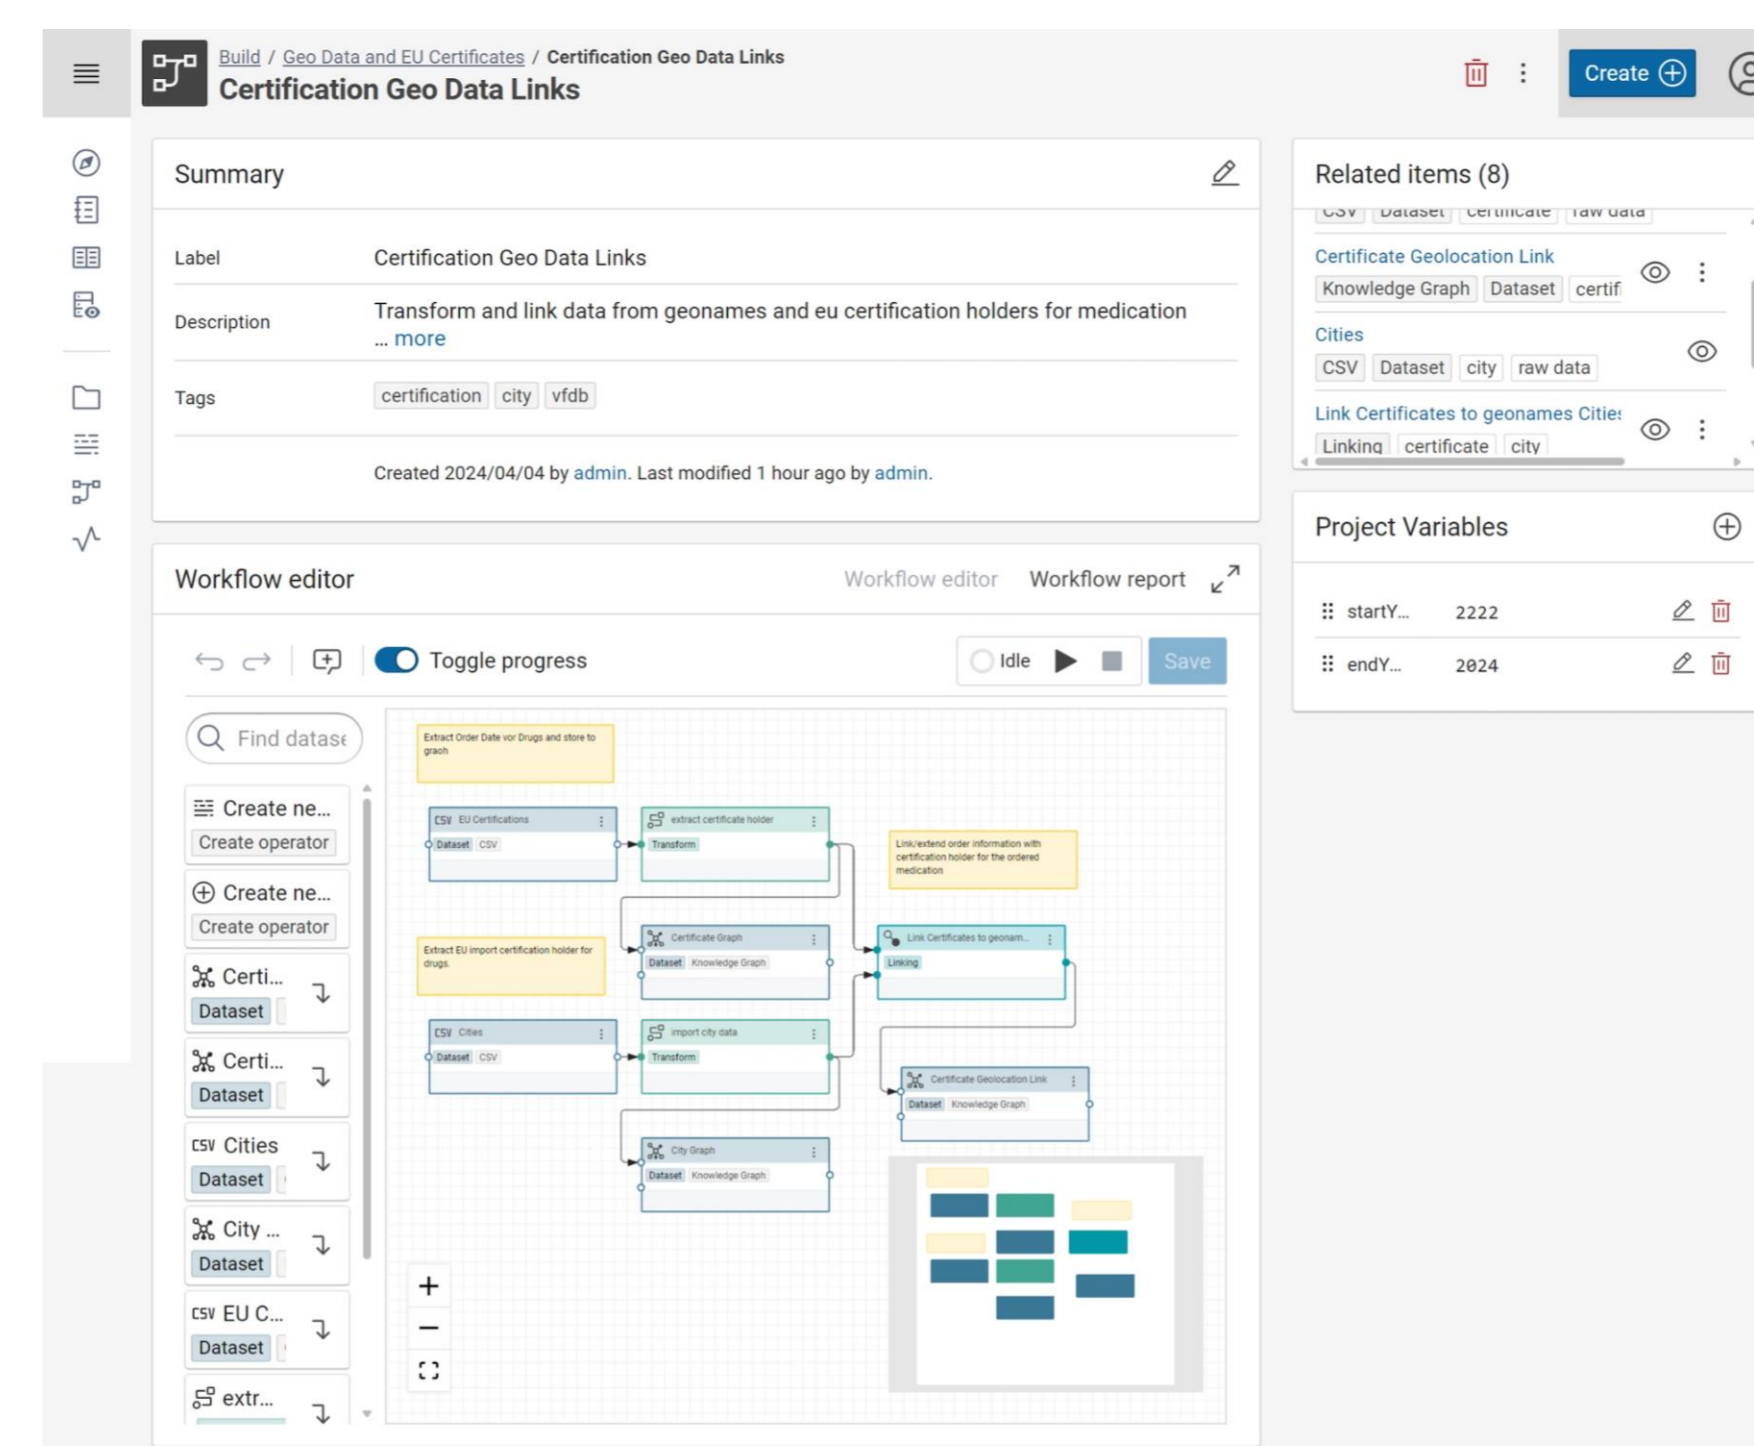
Build / Geo Data and EU Certificates / Certification Geo Data Links
Certification Geo Data Links

Create

Summary

Label Certification Geo Data Links

Description Transform and link data from geonames and eu certification holders for medication ... more

Tags certification city vfdb

Created 2024/04/04 by admin. Last modified 1 hour ago by admin.

Workflow editor
Workflow editor Workflow report

Toggle progress
Idle
Save

Find datase

Create ne...
Create operator
Create ne...
Create operator
Certi...
Dataset
Certi...
Dataset
CSV Cities
Dataset
City ...
Dataset
CSV EU C...
Dataset
extr...

Extract Order Date vor Drugs and store to graph

CSV EU Certifications
Dataset CSV

extract certificate holder
Transform

Link/extend order information with certification holder for the ordered medication

Certificate Graph
Dataset Knowledge Graph

Link Certificates to geonam...
Linking

Extract EU import certification holder for drugs.

CSV Cities
Dataset CSV

import city data
Transform

Certificate Geolocation Link
Dataset Knowledge Graph

City Graph
Dataset Knowledge Graph

Related items (8)
CSV Dataset certificate raw data
Certificate Geolocation Link
Knowledge Graph Dataset certifi
Cities
CSV Dataset city raw data
Link Certificates to geonames Citie
Linking certificate city

Project Variables
startY... 2222
endY... 2024